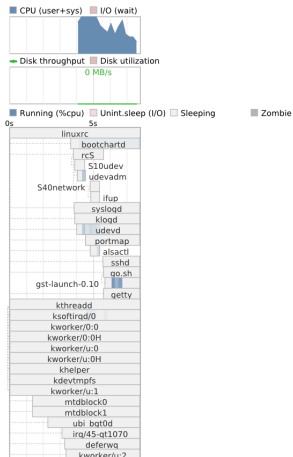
CPU (user+sys) I/O (wait)

Disk throughput Disk utilization

0 MB/s

Running (%cpu) Unint.sleep (I/O) Sleeping Zombie

0s

linuxrc
bootchartd
rcS
S10udev
udevadm
S40network
ifup
syslogd
klogd
udevd
portmap
alsactl
sshd
go.sh
gst-launch-0.10
qetty
kthreadd
ksoftirqd/0
kworker/0:0
kworker/0:0H
kworker/u:0
kworker/u:0H
khelper
kdevtmpfs
kworker/u:1
mtdblock0
mtdblock1
ubi_bgt0d
irq/45-qt1070
deferwq
kworker/u:2